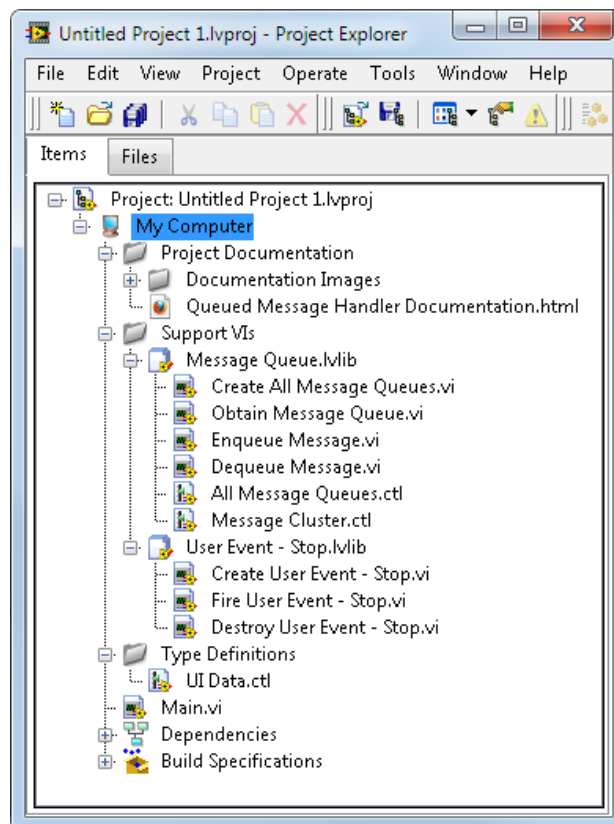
Untitled Project 1.lvproj - Project Explorer

File Edit View Project Operate Tools Window Help

Items Files

Project: Untitled Project 1.lvproj
My Computer
Project Documentation
Documentation Images
Queued Message Handler Documentation.html
Support VIs
Message Queue.lvlib
Create All Message Queues.vi
Obtain Message Queue.vi
Enqueue Message.vi
Dequeue Message.vi
All Message Queues.ctl
Message Cluster.ctl
User Event - Stop.lvlib
Create User Event - Stop.vi
Fire User Event - Stop.vi
Destroy User Event - Stop.vi
Type Definitions
UI Data.ctl
Main.vi
Dependencies
Build Specifications